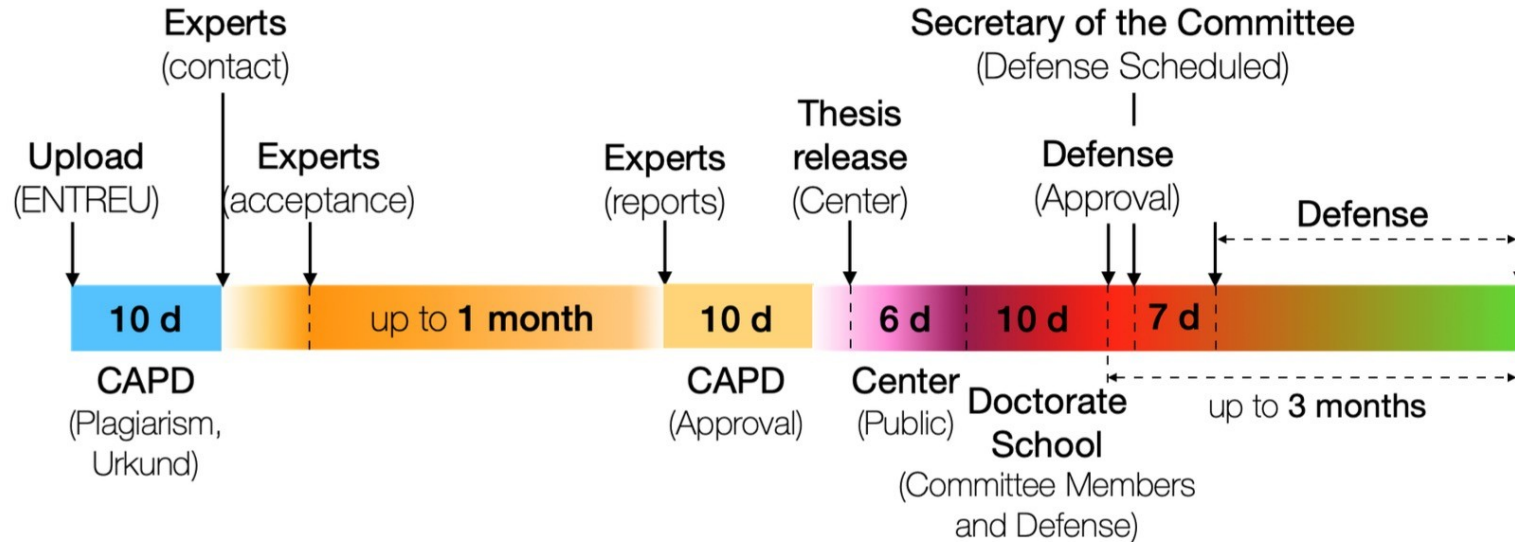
Experts
(contact)

Secretary of the Committee
(Defense Scheduled)

Upload
(ENTREU)

Experts
(acceptance)

Experts
(reports)

Thesis release
(Center)

Defense
(Approval)

Defense

10 d

up to **1 month**

10 d

6 d

10 d

7 d

CAPD
(Plagiarism, Urkund)

CAPD
(Approval)

Center
(Public)

Doctorate School
(Committee Members and Defense)

up to **3 months**